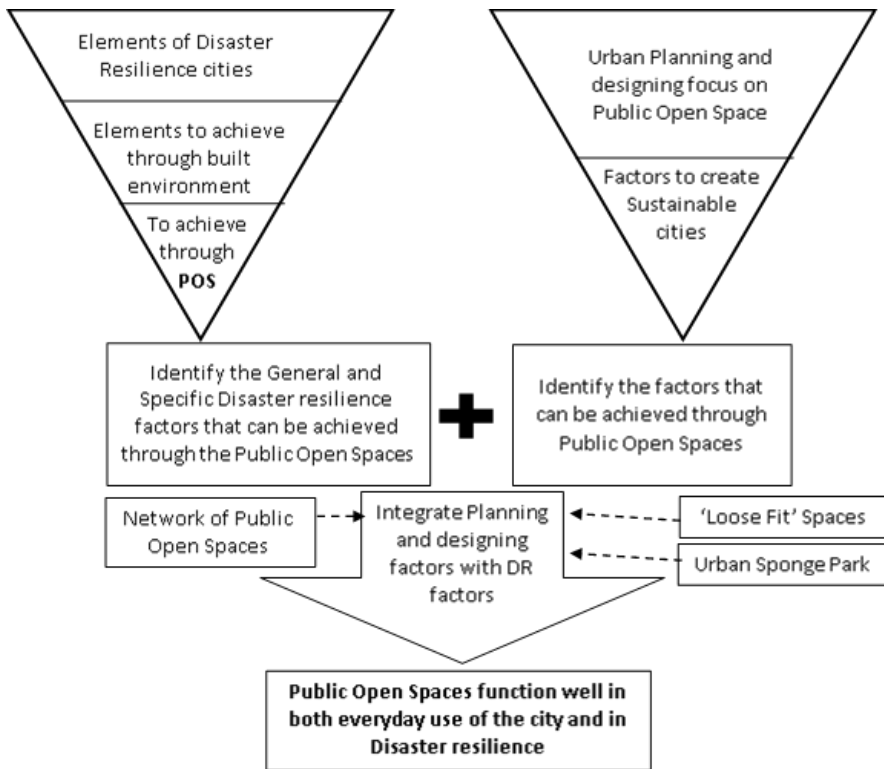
Elements of Disaster Resilience cities

Elements to achieve through built environment

To achieve through **POS**

Urban Planning and designing focus on Public Open Space

Factors to create Sustainable cities

Identify the General and Specific Disaster resilience factors that can be achieved through the Public Open Spaces

Identify the factors that can be achieved through Public Open Spaces

Network of Public Open Spaces

Integrate Planning and designing factors with DR factors

'Loose Fit' Spaces

Urban Sponge Park

**Public Open Spaces function well in both everyday use of the city and in Disaster resilience**